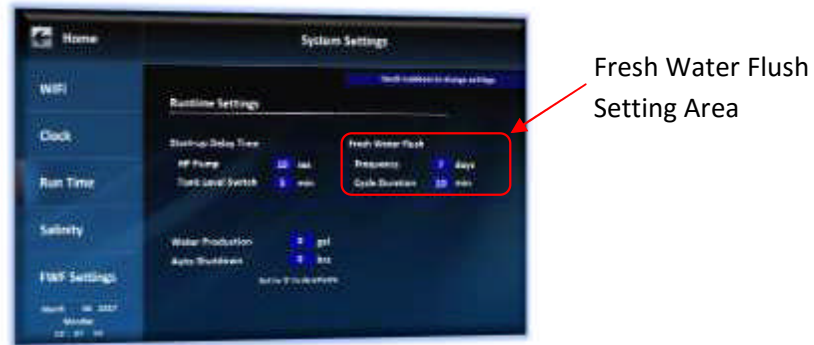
Home

System Settings

WiFi

Clock

Run Time

Salinity

FWF Settings

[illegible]

Runtime Settings

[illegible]

Start-up Delay Time

HP Pump 10 sec

Tank Level Switch 5 min

Fresh Water Flush

Frequency 7 days

Cycle Duration 10 min

Water Production 0 gal

Auto Shutdown 0 hrs

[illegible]

Fresh Water Flush Setting Area